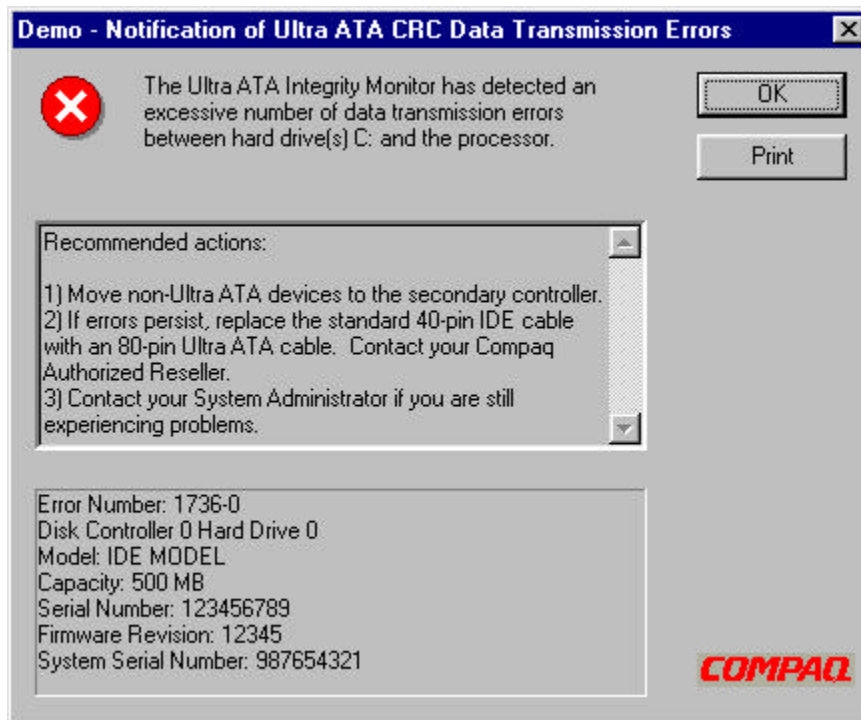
Demo - Notification of Ultra ATA CRC Data Transmission Errors

The Ultra ATA Integrity Monitor has detected an excessive number of data transmission errors between hard drive(s) C: and the processor.

OK

Print

Recommended actions:

1) Move non-Ultra ATA devices to the secondary controller.
2) If errors persist, replace the standard 40-pin IDE cable with an 80-pin Ultra ATA cable. Contact your Compaq Authorized Reseller.
3) Contact your System Administrator if you are still experiencing problems.

Error Number: 1736-0
Disk Controller 0 Hard Drive 0
Model: IDE MODEL
Capacity: 500 MB
Serial Number: 123456789
Firmware Revision: 12345
System Serial Number: 987654321

COMPAQ